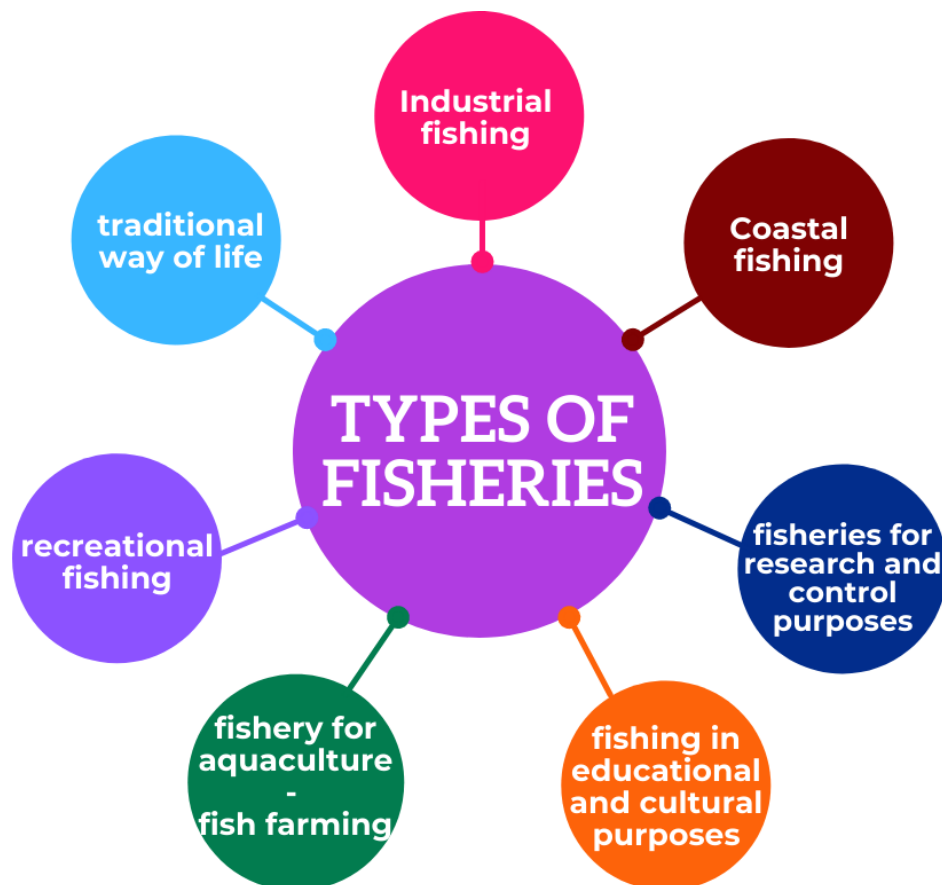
TYPES OF FISHERIES

Industrial fishing

Coastal fishing

fisheries for research and control purposes

fishing in educational and cultural purposes

fishery for aquaculture - fish farming

recreational fishing

traditional way of life